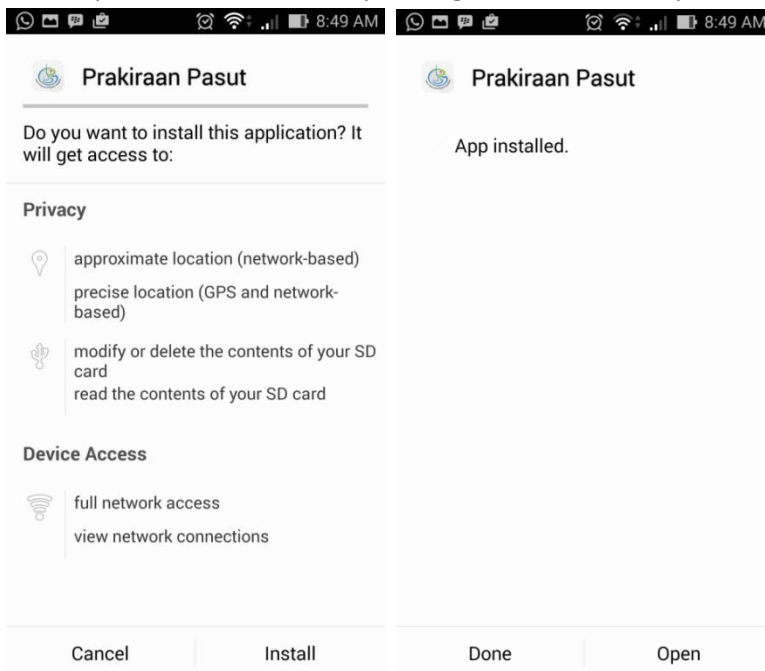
8:49 AM

Prakiraan Pasut

Do you want to install this application? It will get access to:

Privacy

approximate location (network-based)

precise location (GPS and network-based)

modify or delete the contents of your SD card

read the contents of your SD card

Device Access

full network access

view network connections

Cancel

Install

8:49 AM

Prakiraan Pasut

App installed.

Done

Open